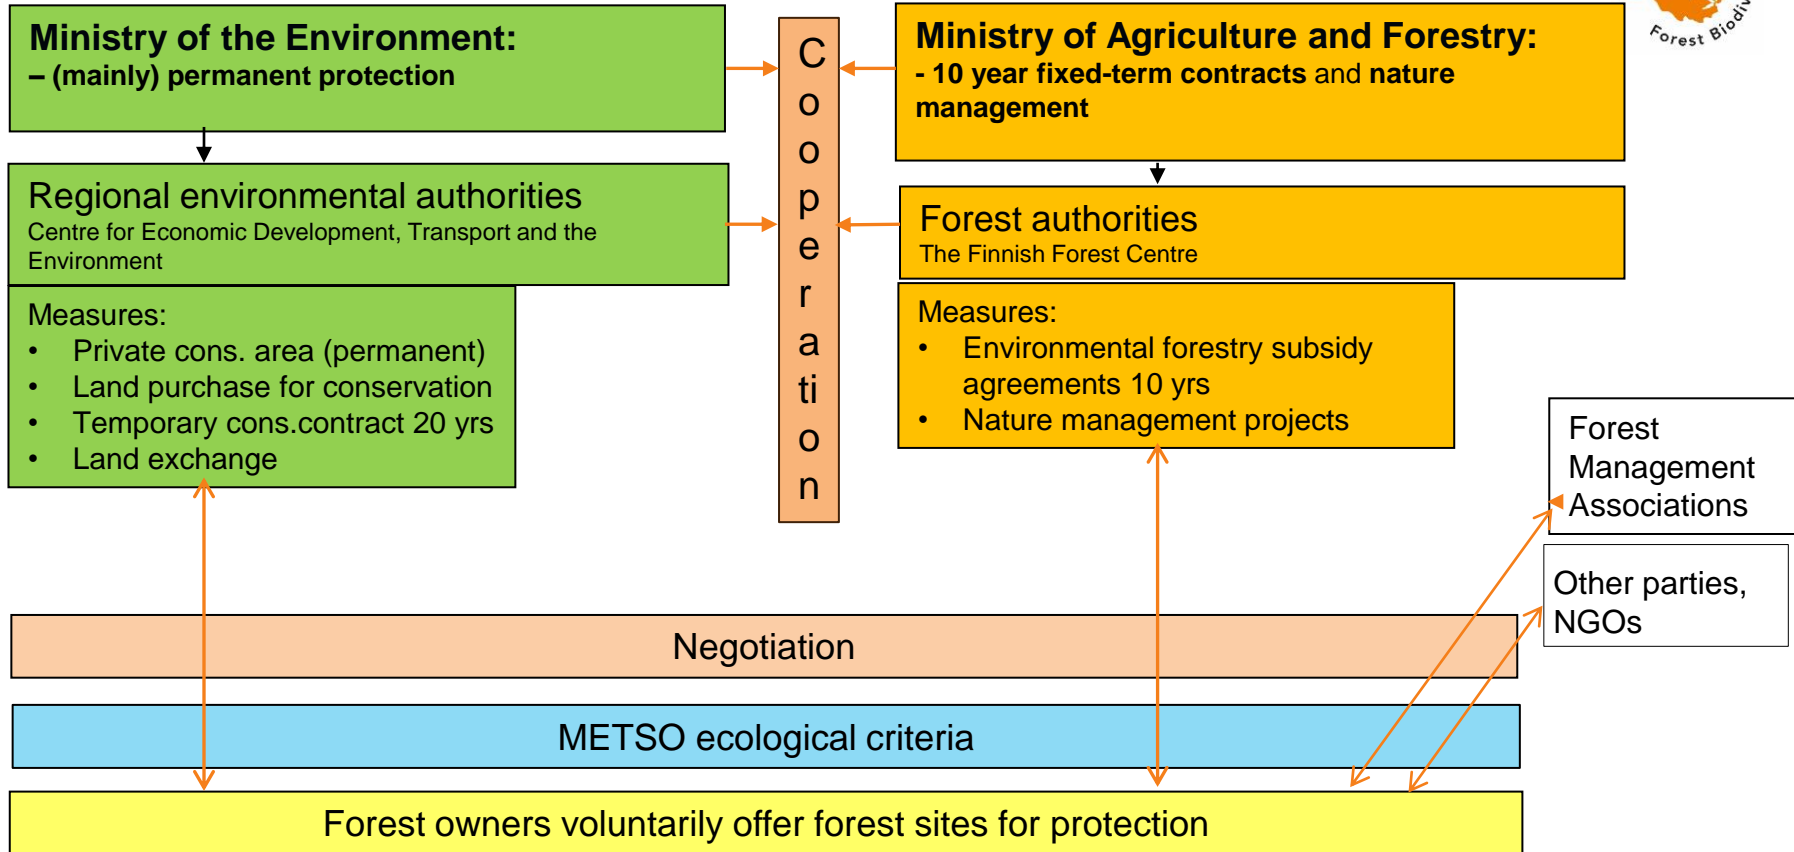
Ministry of the Environment:
– (mainly) permanent protection

Cooperation

Ministry of Agriculture and Forestry:
- 10 year fixed-term contracts and nature management

Forest Biodiv

Regional environmental authorities
Centre for Economic Development, Transport and the Environment

Forest authorities
The Finnish Forest Centre

Measures:
• Private cons. area (permanent)
• Land purchase for conservation
• Temporary cons.contract 20 yrs
• Land exchange

Measures:
• Environmental forestry subsidy agreements 10 yrs
• Nature management projects

Forest Management Associations

Other parties, NGOs

Negotiation

METSO ecological criteria

Forest owners voluntarily offer forest sites for protection